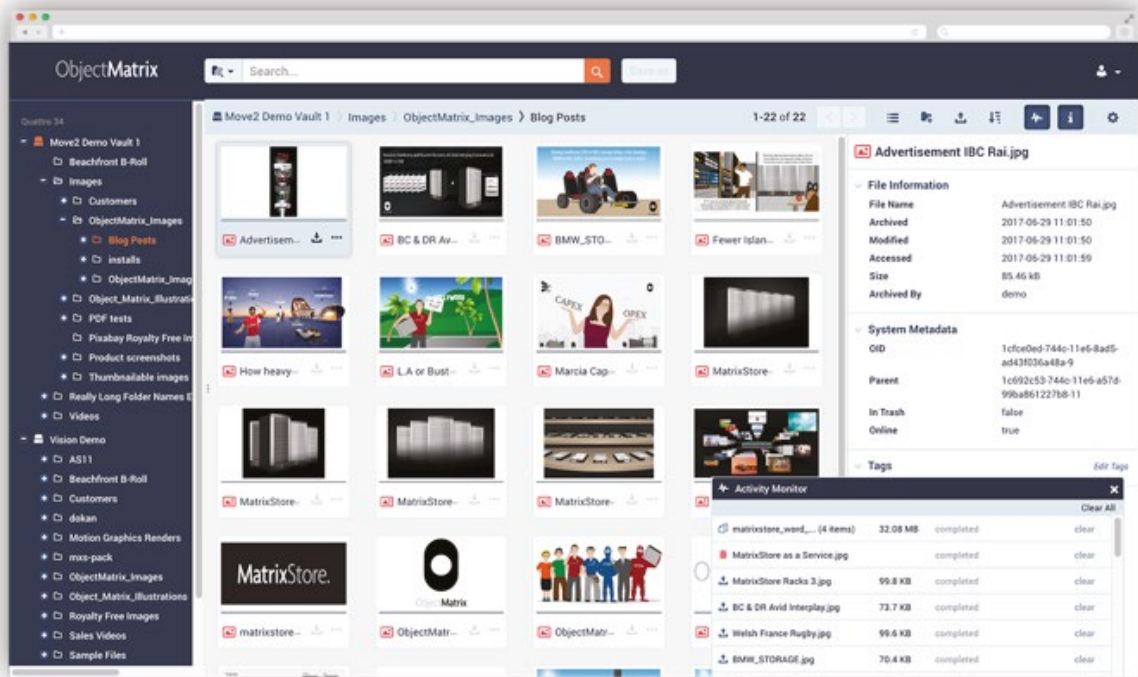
ObjectMatrix

Search...

Save as

Quattro 34

Move2 Demo Vault 1
Beachfront B-Roll
Images
Customers
ObjectMatrix_Images
Blog Posts
installs
ObjectMatrix_Imag
Object_Matrix_Illustrati
PDF tests
Pixabay Royalty Free Im
Product screenshots
Thumbnailable images
Really Long Folder Names E
Videos
Vision Demo
AS11
Beachfront B-Roll
Customers
dokan
Motion Graphics Renders
mxs-pack
ObjectMatrix_Images
Object_Matrix_Illustrations
Royalty Free Images
Sales Videos
Sample Files

Move2 Demo Vault 1 › Images › ObjectMatrix_Images › Blog Posts

1-22 of 22

Advertisem...
BC & DR Av...
BMW_STO...
Fewer Islan...
How heavy...
L.A or Bust...
Marcia Cap...
MatrixStore...
MatrixStore...
MatrixStore...
MatrixStore...
matrixstore...
ObjectMatr...
ObjectMatr...

MatrixStore.

Matrix

CAPEX
OPEX

Advertisement IBC Rai.jpg

File Information
File Name Advertisement IBC Rai.jpg
Archived 2017-06-29 11:01:50
Modified 2017-06-29 11:01:50
Accessed 2017-06-29 11:01:59
Size 85.46 kB
Archived By demo

System Metadata
OID 1cfce0ed-744c-11e6-8ad5-ad43f036a48a-9
Parent 1c692c53-744c-11e6-a57d-99ba861227b8-11
In Trash false
Online true

Tags
Edit Tags

Activity Monitor
Clear All

| | | | |
|---|---|---|---|
| matrixstore_word_... (4 items) | 32.08 MB | completed | clear |
| MatrixStore as a Service.jpg | | completed | clear |
| MatrixStore Racks 3.jpg | 99.8 KB | completed | clear |
| BC & DR Avid Interplay.jpg | 73.7 KB | completed | clear |
| Welsh France Rugby.jpg | 99.6 KB | completed | clear |
| BMW_STORAGE.jpg | 70.4 KB | completed | clear |